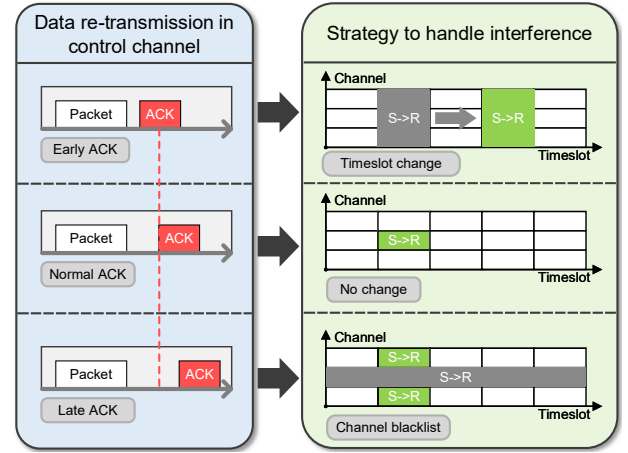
Data re-transmission in control channel

Packet
ACK
Early ACK

Packet
ACK
Normal ACK

Packet
ACK
Late ACK

Strategy to handle interference

Channel
S->R
S->R
Timeslot
Timeslot change

Channel
S->R
Timeslot
No change

Channel
S->R
S->R
S->R
Timeslot
Channel blacklist